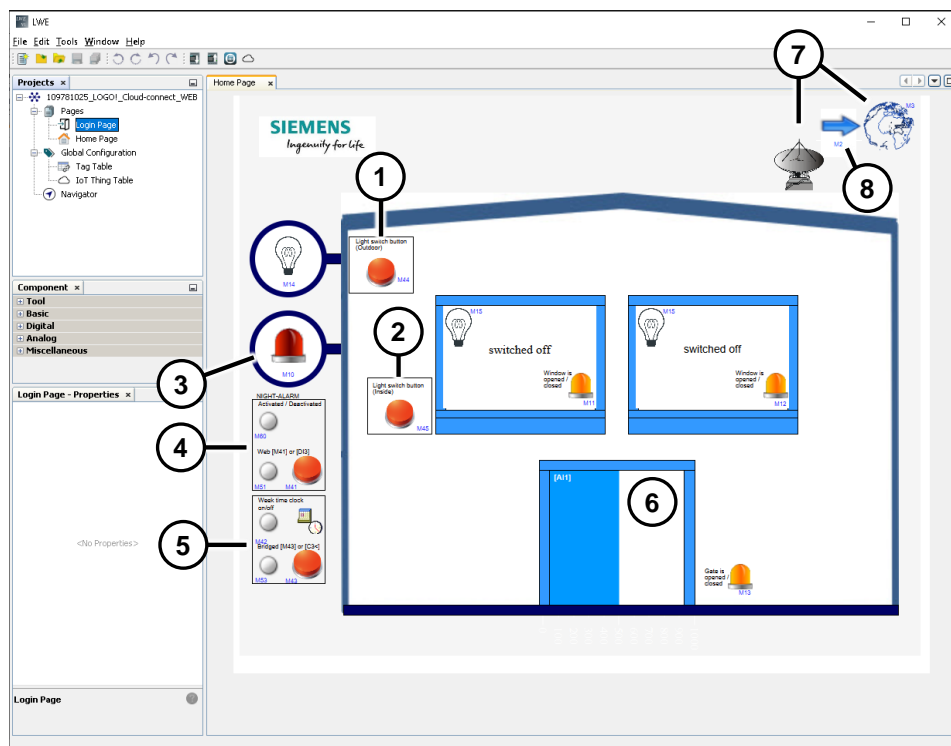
LWE

File Edit Tools Window Help

Projects ×
109781025_LOGO!_Cloud-connect_WEB
Pages
Login Page
Home Page
Global Configuration
Tag Table
IoT Thing Table
Navigator

Component ×
Tool
Basic
Digital
Analog
Miscellaneous

Login Page - Properties ×
<No Properties>

Login Page

Home Page ×

SIEMENS
Ingenuity for life

7
M3
M2
8

1
Light switch button (Outdoor)
M44
M14

2
M15
switched off
Window is opened / closed
M11

M15
switched off
Window is opened / closed
M12

Light switch button (Inside)
M45

3
M10
NIGHT-ALARM
Activated / Deactivated
M60

4
Web [M41] or [DI3]
M51 M41

5
Week time clock on/off
M42
Bridged [M43] or [C3<]
M53 M43

[AI1]
6
Gate is opened / closed
M13